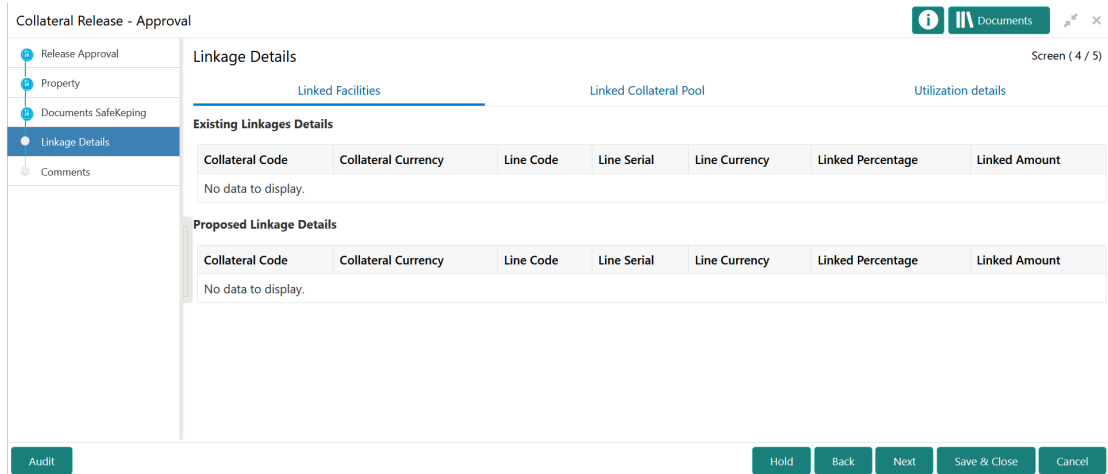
Collateral Release - Approval

Documents

Release Approval
Property
Documents SafeKeping
Linkage Details
Comments

Linkage Details

Screen ( 4 / 5)

Linked Facilities

Linked Collateral Pool

Utilization details

Existing Linkages Details

| Collateral Code | Collateral Currency | Line Code | Line Serial | Line Currency | Linked Percentage | Linked Amount |
|---|---|---|---|---|---|---|
| No data to display. | | | | | | |

Proposed Linkage Details

| Collateral Code | Collateral Currency | Line Code | Line Serial | Line Currency | Linked Percentage | Linked Amount |
|---|---|---|---|---|---|---|
| No data to display. | | | | | | |

Audit

Hold

Back

Next

Save & Close

Cancel